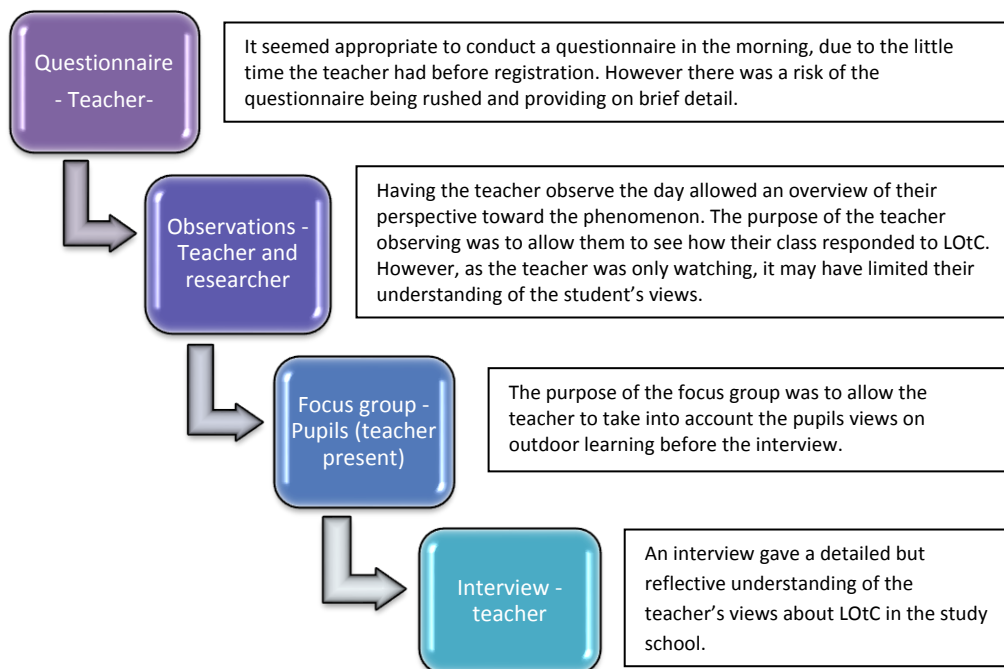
Questionnaire - Teacher-

It seemed appropriate to conduct a questionnaire in the morning, due to the little time the teacher had before registration. However there was a risk of the questionnaire being rushed and providing on brief detail.

Observations - Teacher and researcher

Having the teacher observe the day allowed an overview of their perspective toward the phenomenon. The purpose of the teacher observing was to allow them to see how their class responded to LOtC. However, as the teacher was only watching, it may have limited their understanding of the student's views.

Focus group - Pupils (teacher present)

The purpose of the focus group was to allow the teacher to take into account the pupils views on outdoor learning before the interview.

Interview - teacher

An interview gave a detailed but reflective understanding of the teacher's views about LOtC in the study school.